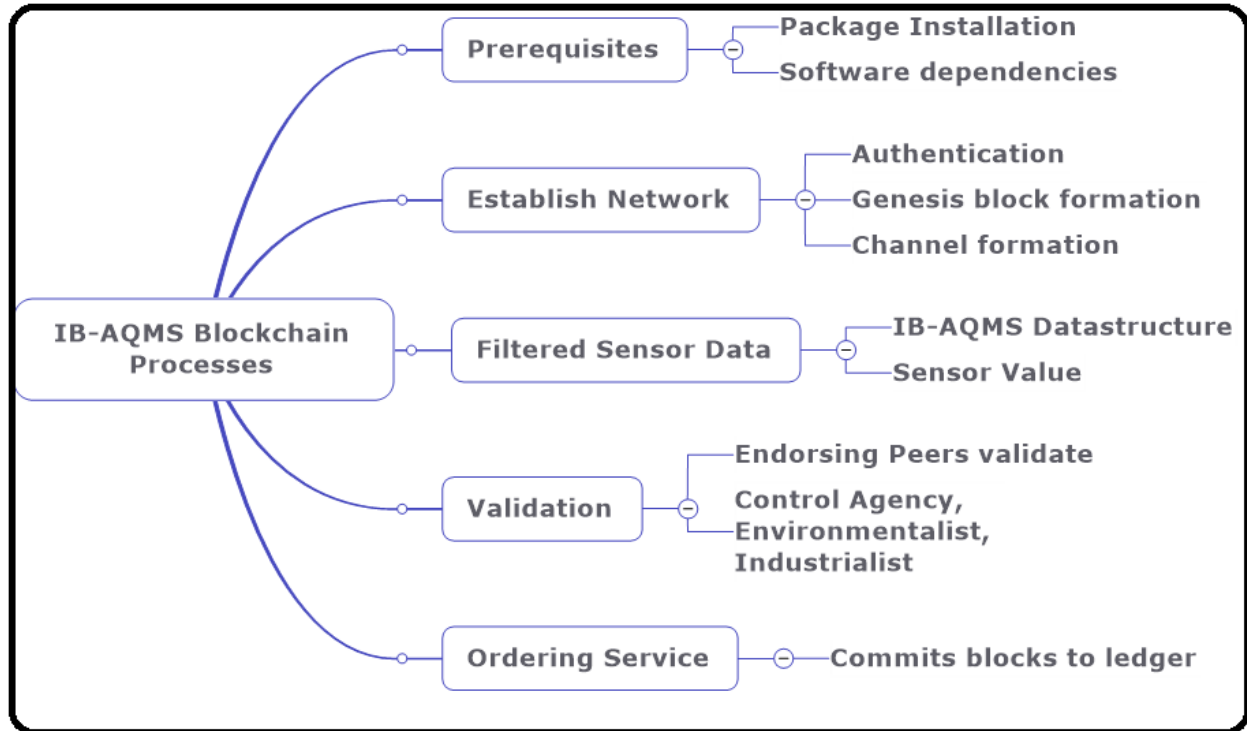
IB-AQMS Blockchain Processes

Prerequisites
Package Installation
Software dependencies

Establish Network
Authentication
Genesis block formation
Channel formation

Filtered Sensor Data
IB-AQMS Datastructure
Sensor Value

Validation
Endorsing Peers validate
Control Agency, Environmentalist, Industrialist

Ordering Service
Commits blocks to ledger